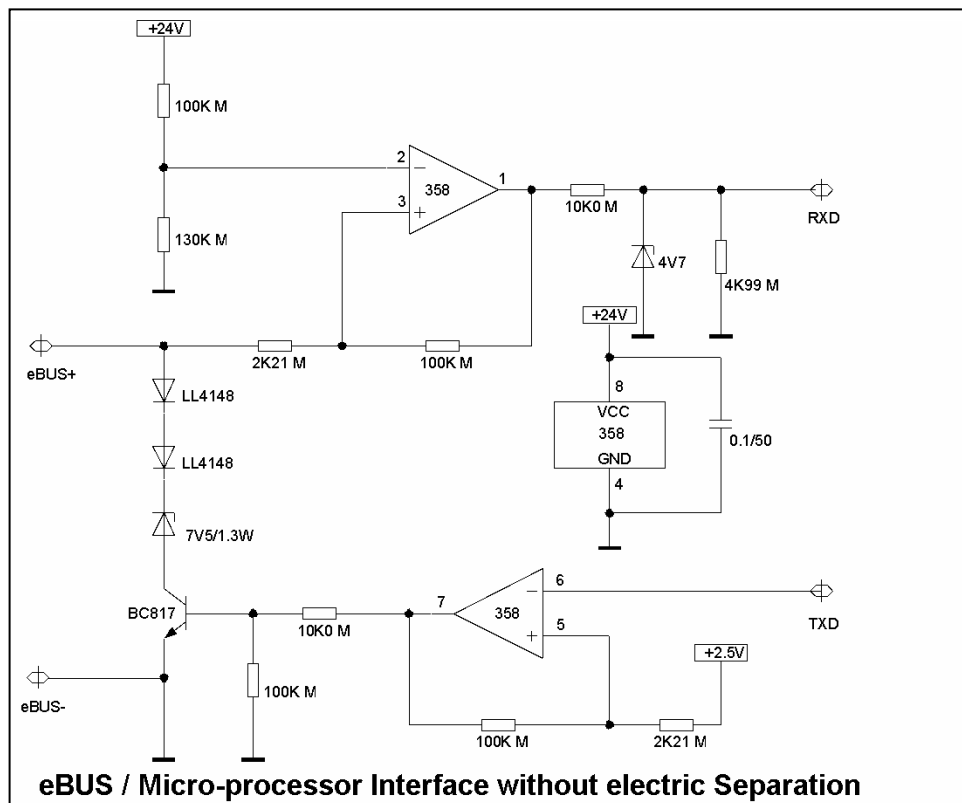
+24V
100K M
2
−
358
1
3
+
130K M
10K0 M
RXD
4V7
4K99 M
+24V
eBUS+
2K21 M
100K M
8
VCC
358
GND
4
0.1/50
LL4148
LL4148
7V5/1.3W
BC817
10K0 M
7
358
6
−
5
+
TXD
+2.5V
eBUS-
100K M
100K M
2K21 M
eBUS / Micro-processor Interface without electric Separation